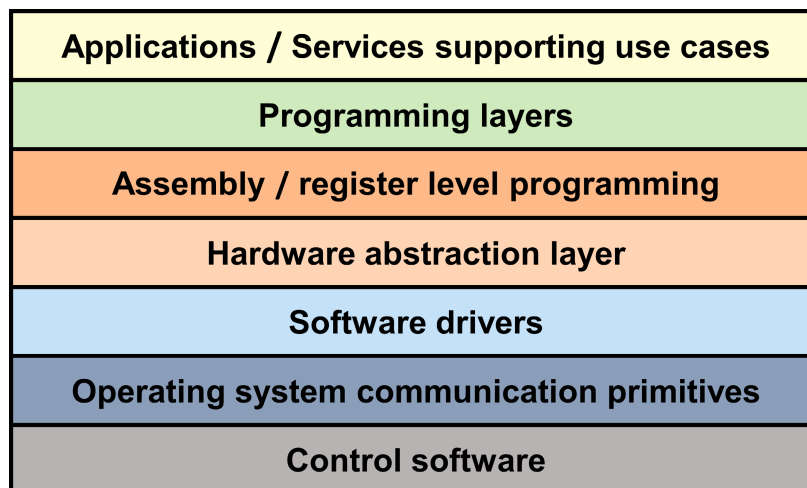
Applications / Services supporting use cases

Programming layers

Assembly / register level programming

Hardware abstraction layer

Software drivers

Operating system communication primitives

Control software